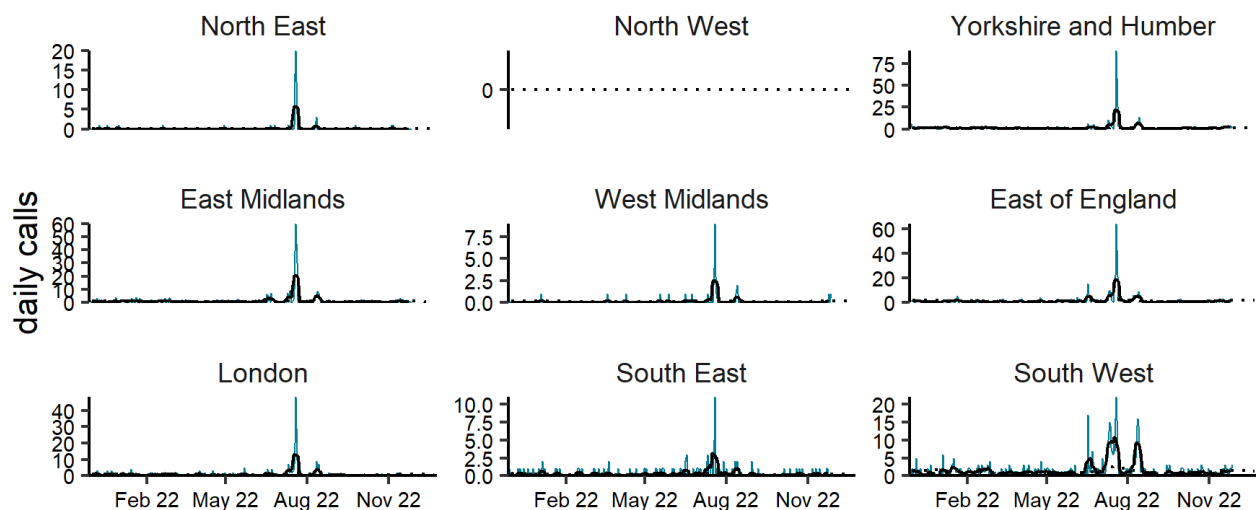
daily calls

North East
20
15
10
5
0

North West
0

Yorkshire and Humber
75
50
25
0

East Midlands
60
50
40
30
20
10
0

West Midlands
7.5
5.0
2.5
0.0

East of England
60
40
20
0

London
40
30
20
10
0
Feb 22 May 22 Aug 22 Nov 22

South East
10.0
7.5
5.0
2.5
0.0
Feb 22 May 22 Aug 22 Nov 22

South West
20
15
10
5
0
Feb 22 May 22 Aug 22 Nov 22